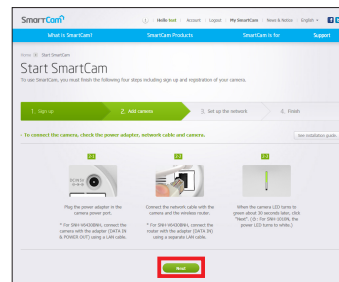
SmartCam

Hello test | Account | Logout | My SmartCam | News & Notice | English

What is SmartCam? SmartCam Products SmartCam is for Support

Home > Start SmartCam

Start SmartCam

To use SmartCam, you must finish the following four steps including sign up and registration of your camera.

1. Sign up 2. Add camera 3. Set up the network 4. Finish

• To connect the camera, check the power adapter, network cable and camera.

See installation guide

2-1

Plug the power adapter in the camera power port.

* For SNH-WX400BN, connect the camera with the adapter (DATA IN & POWER OUT) using a LAN cable.

2-2

Connect the network cable with the camera and the wireless router.

* For SNH-WX400BN, connect the router with the adapter (DATA IN) using a separate LAN cable.

2-3

When the camera LED turns to green about 30 seconds later, click "Next". (Or, For SNH-1010N, the power LED turns to white.)

Next